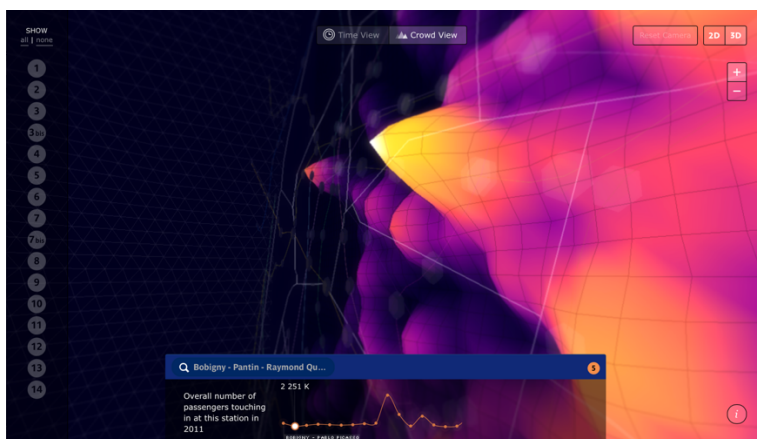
SHOW
all | none

1
2
3
3bis
4
5
6
7
7bis
8
9
10
11
12
13
14

Time View
Crowd View

Reset Camera
2D
3D

+
−

Bobigny - Pantin - Raymond Qu...
5

2 251 K

Overall number of passengers touching in at this station in 2011

BOBIGNY - PABLO PICASSO

i